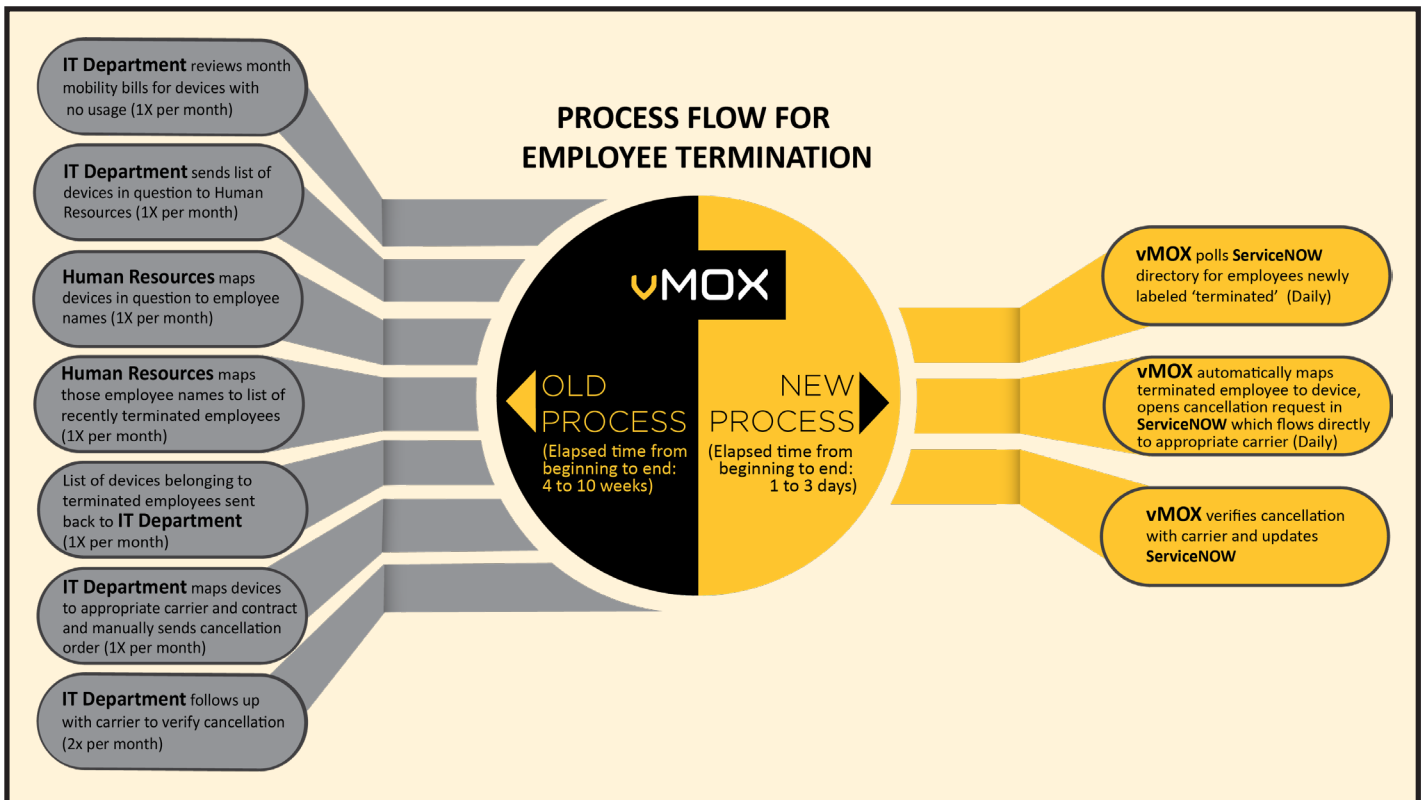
PROCESS FLOW FOR EMPLOYEE TERMINATION

vMOX

OLD PROCESS
(Elapsed time from beginning to end: 4 to 10 weeks)

NEW PROCESS
(Elapsed time from beginning to end: 1 to 3 days)

IT Department reviews month mobility bills for devices with no usage (1X per month)

IT Department sends list of devices in question to Human Resources (1X per month)

Human Resources maps devices in question to employee names (1X per month)

Human Resources maps those employee names to list of recently terminated employees (1X per month)

List of devices belonging to terminated employees sent back to IT Department (1X per month)

IT Department maps devices to appropriate carrier and contract and manually sends cancellation order (1X per month)

IT Department follows up with carrier to verify cancellation (2x per month)

vMOX polls ServiceNOW directory for employees newly labeled 'terminated' (Daily)

vMOX automatically maps terminated employee to device, opens cancellation request in ServiceNOW which flows directly to appropriate carrier (Daily)

vMOX verifies cancellation with carrier and updates ServiceNOW